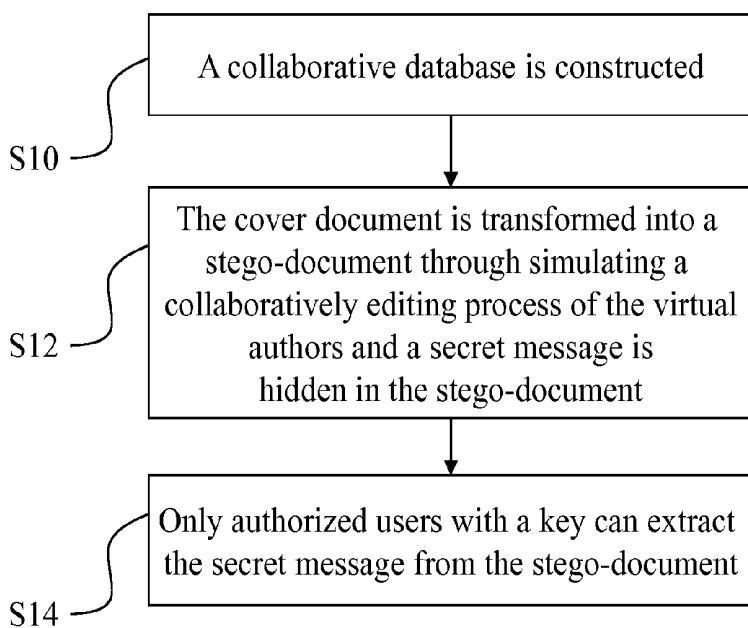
A collaborative database is constructed

S10

The cover document is transformed into a stego-document through simulating a collaboratively editing process of the virtual authors and a secret message is hidden in the stego-document

S12

Only authorized users with a key can extract the secret message from the stego-document

S14